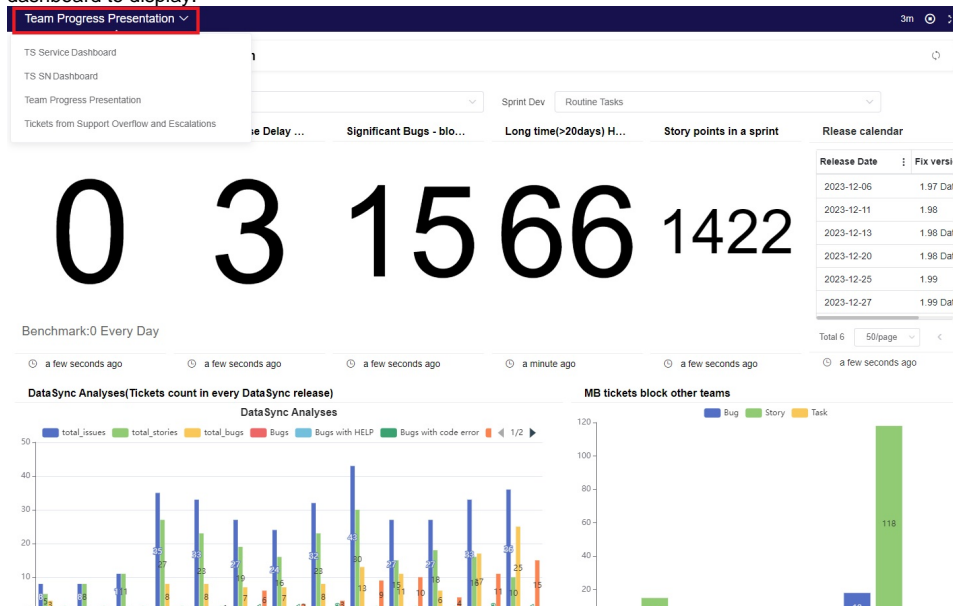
dashboard to display.

Team Progress Presentation

3m

TS Service Dashboard

TS SN Dashboard

Team Progress Presentation

Tickets from Support Overflow and Escalations

n

Sprint Dev Routine Tasks

se Delay ... Significant Bugs - blo... Long time(>20days) H... Story points in a sprint Rlease calendar

0 3 15 66 1422

| Release Date | Fix versi |
|---|---|
| 2023-12-06 | 1.97 Da |
| 2023-12-11 | 1.98 |
| 2023-12-13 | 1.98 Da |
| 2023-12-20 | 1.98 Da |
| 2023-12-25 | 1.99 |
| 2023-12-27 | 1.99 Da |

Benchmark:0 Every Day

Total 6 50/page

a few seconds ago a few seconds ago a few seconds ago a minute ago a few seconds ago a few seconds ago

DataSync Analyses(Tickets count in every DataSync release)

DataSync Analyses

total_issues total_stories total_bugs Bugs Bugs with HELP Bugs with code error 1/2

50 40 30 20 10

35 27 33 23 27 19 24 16 32 23 43 30 13 27 15 11 27 18 10 34 18 17 11 10 36 20 25 15 8 8 11 8 8 7 7 6 9 6

MB tickets block other teams

Bug Story Task

120 100 80 60 40 20

118